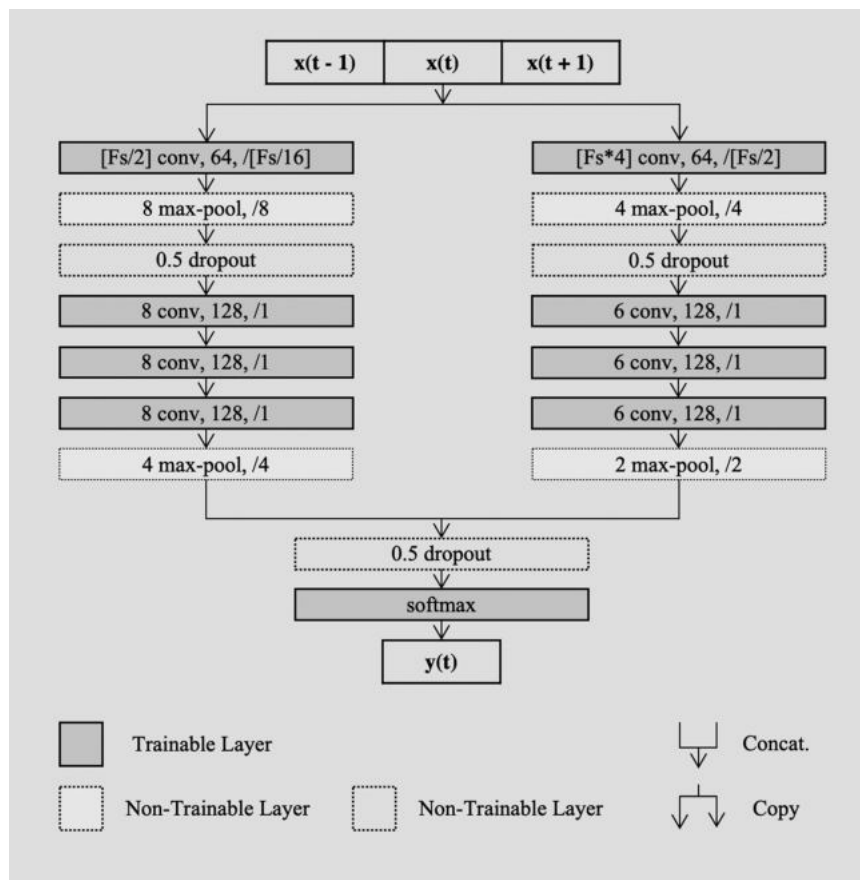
| x(t - 1) | x(t) | x(t + 1) |
|---|---|---|

[Fs/2] conv, 64, /[Fs/16]
8 max-pool, /8
0.5 dropout
8 conv, 128, /1
8 conv, 128, /1
8 conv, 128, /1
4 max-pool, /4

[Fs*4] conv, 64, /[Fs/2]
4 max-pool, /4
0.5 dropout
6 conv, 128, /1
6 conv, 128, /1
6 conv, 128, /1
2 max-pool, /2

0.5 dropout
softmax
y(t)

Trainable Layer
Concat.
Non-Trainable Layer
Non-Trainable Layer
Copy